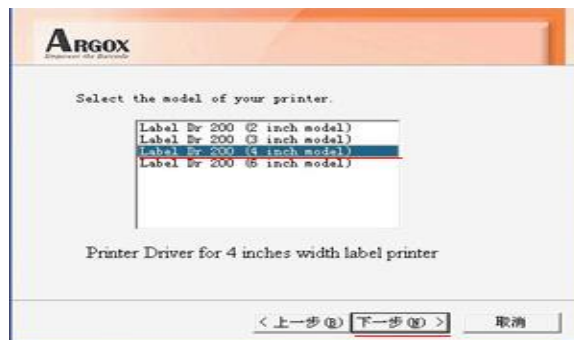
ARGOX
Empower the Barcode

Select the model of your printer.

Label Dr 200 (2 inch model)
Label Dr 200 (3 inch model)
Label Dr 200 (4 inch model)
Label Dr 200 (6 inch model)

Printer Driver for 4 inches width label printer

< 上一步(B) 下一步(N) > 取消